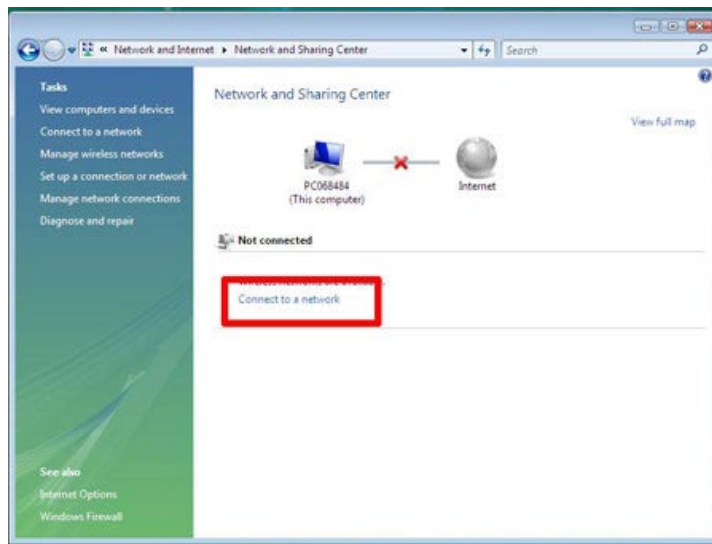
« Network and Internet ▸ Network and Sharing Center

Search

Tasks
View computers and devices
Connect to a network
Manage wireless networks
Set up a connection or network
Manage network connections
Diagnose and repair

Network and Sharing Center

View full map

PC068484
(This computer)

Internet

Not connected

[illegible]

Connect to a network

See also
Internet Options
Windows Firewall